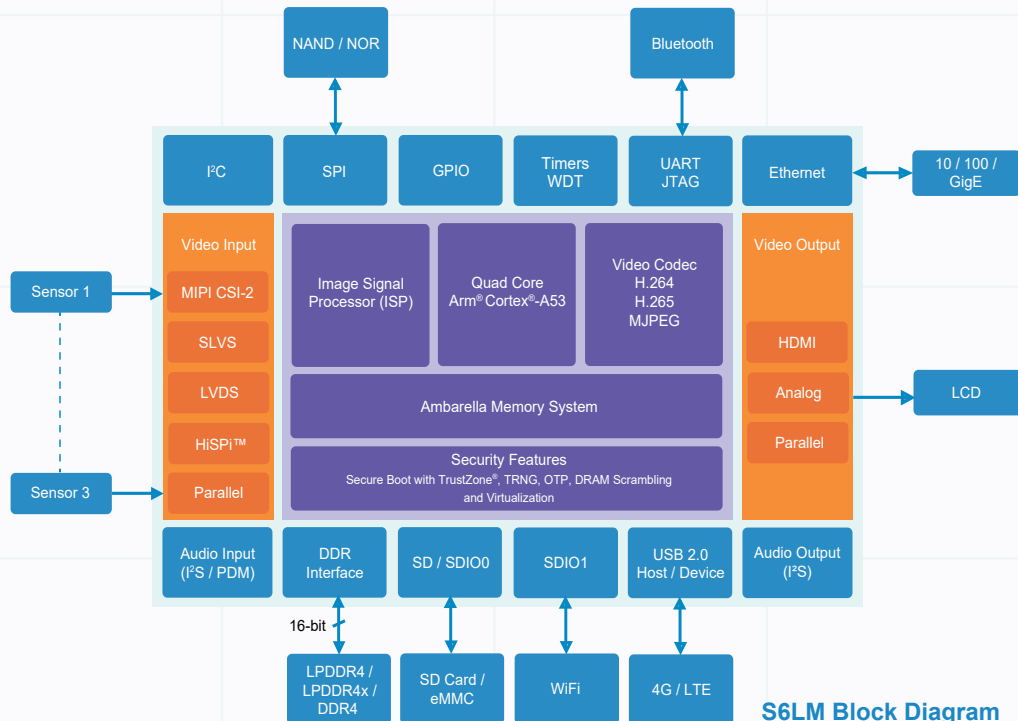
NAND / NOR

Bluetooth

$I^2C$

SPI

GPIO

Timers WDT

UART JTAG

Ethernet

10 / 100 / GigE

Sensor 1

Sensor 3

Video Input

MIPI CSI-2

SLVS

LVDS

HiSPi™

Parallel

Image Signal Processor (ISP)

Quad Core Arm® Cortex®-A53

Video Codec H.264 H.265 MJPEG

Ambarella Memory System

Security Features
Secure Boot with TrustZone®, TRNG, OTP, DRAM Scrambling and Virtualization

Video Output

HDMI

Analog

Parallel

LCD

Audio Input ($I^2S$ / PDM)

DDR Interface

SD / SDIO0

SDIO1

USB 2.0 Host / Device

Audio Output ($I^2S$)

16-bit

LPDDR4 / LPDDR4x / DDR4

SD Card / eMMC

WiFi

4G / LTE

S6LM Block Diagram